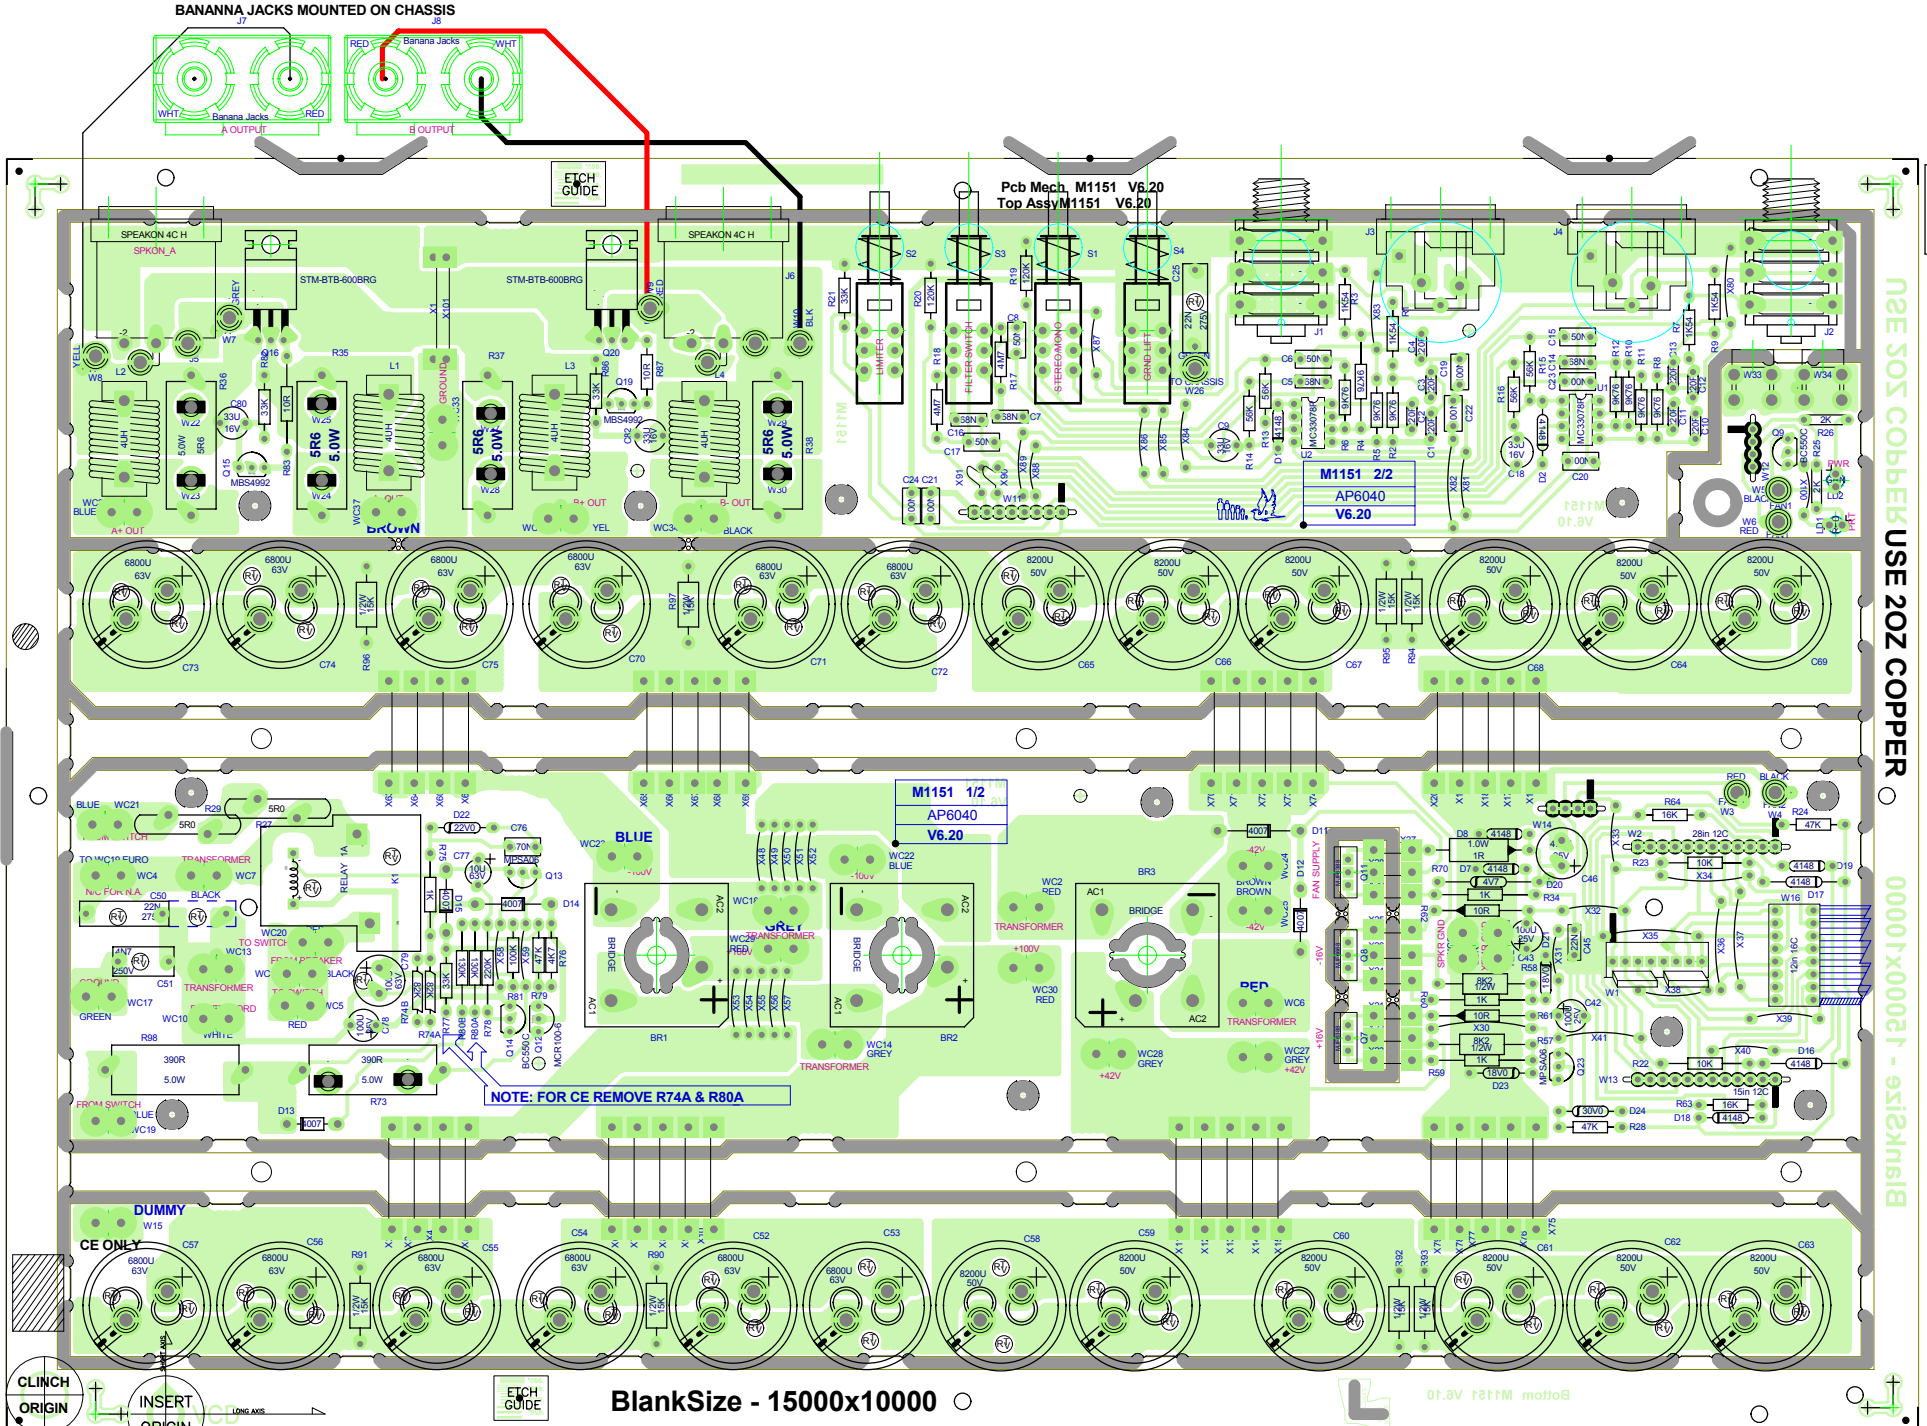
BANANNA JACKS MOUNTED ON CHASSIS
J7
J8
RED
Banana Jacks
WHT
WHT
Banana Jacks
RED
A OUTPUT
B OUTPUT
ETCH GUIDE
Pcb Mech M1151 V6.20
Top Assy M1151 V6.20
SPEAKON 4C H
SPKON_A
STM-BTB-600BRG
SPEAKON 4C H
STM-BTB-600BRG
S2
S3
S1
S4
LIMITER
FILTER SWITCH
STEREO/MONO
GRND LIFT
J3
J4
J1
J2
M1151 2/2
AP6040
V6.20
USE 2OZ COPPER
A+ OUT
BROWN
B+ OUT
B- OUT
YEL
BLACK
BLUE
6800U 63V
C73
C74
C75
C70
C71
C72
8200U 50V
C65
C66
C67
C68
C64
C69
M1151 1/2
AP6040
V6.20
BLUE
WC21
5R0
TO WC19 EURO
TRANSFORMER
WC7
WC4
N/C FOR N.A.
BLACK
TO SWITCH
FROM BREAKER
BLACK
TRANSFORMER
CORD
GREEN
RED
WHITE
FROM SWITCH
BLUE
WC19
BLUE
WC22 BLUE
GREY
TRANSFORMER
BRIDGE
BR1
BR2
WC14 GREY
TRANSFORMER
BR3
BRIDGE
WC2 RED
TRANSFORMER
WC30 RED
BROWN
RED
TRANSFORMER
WC28 GREY
WC27 GREY
FAN SUPPLY
SPKR GND
RED
BLACK
NOTE: FOR CE REMOVE R74A & R80A
DUMMY
W15
CE ONLY
C57
C56
C55
C54
C52
C53
C58
C59
C60
C61
C62
C63
CLINCH ORIGIN
INSERT ORIGIN
ETCH GUIDE
BlankSize - 15000x10000